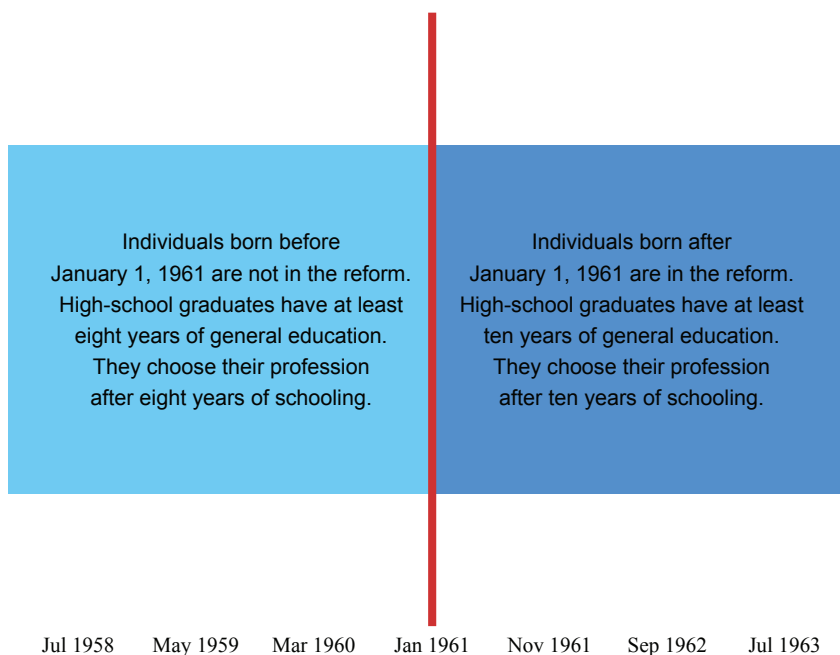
Individuals born before January 1, 1961 are not in the reform. High-school graduates have at least eight years of general education. They choose their profession after eight years of schooling.

Individuals born after January 1, 1961 are in the reform. High-school graduates have at least ten years of general education. They choose their profession after ten years of schooling.

Jul 1958 May 1959 Mar 1960 Jan 1961 Nov 1961 Sep 1962 Jul 1963